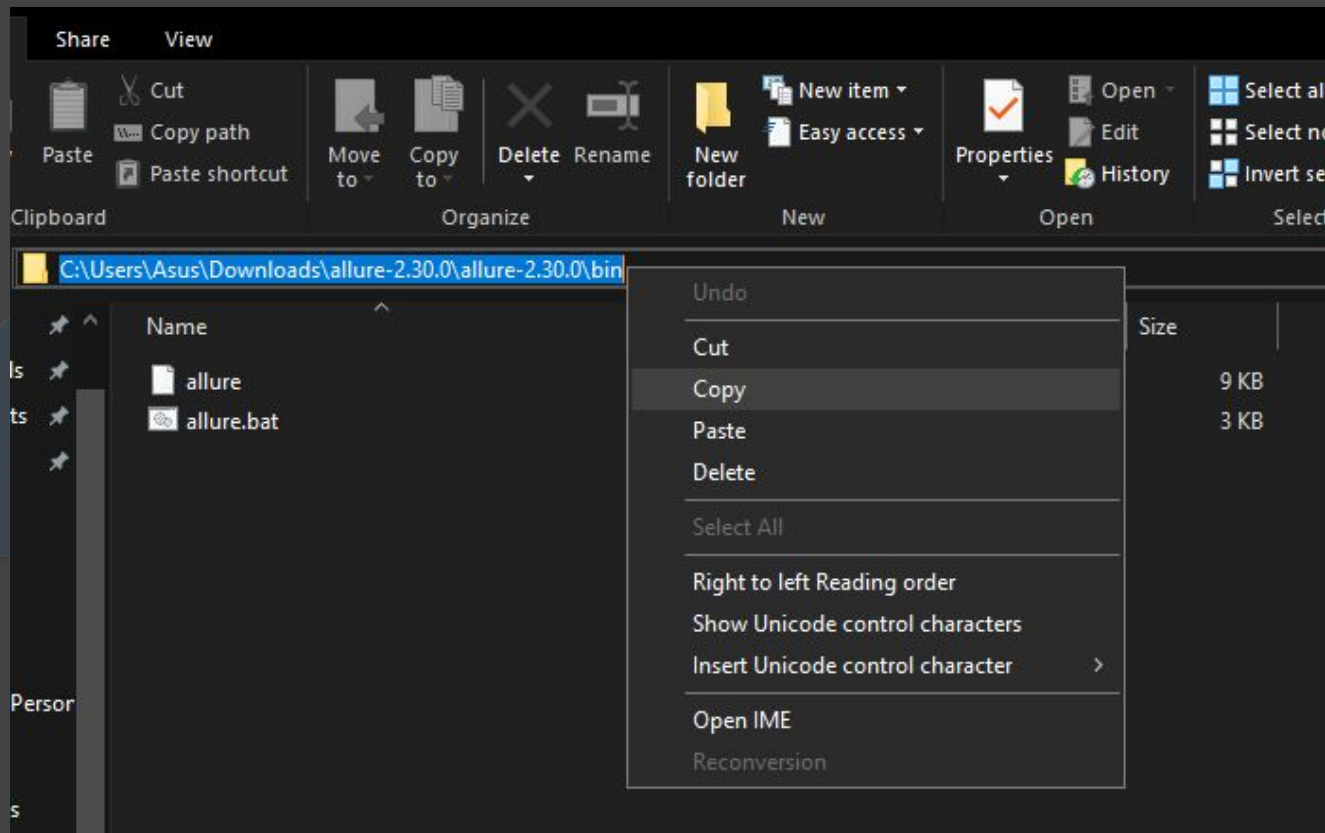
Share View

Paste
Cut
Copy path
Paste shortcut
Clipboard

Move to
Copy to
Delete
Rename
Organize

New folder
New item
Easy access
New

Properties
Open
Edit
History
Open

Select al
Select no
Invert se
Selec

C:\Users\Asus\Downloads\allure-2.30.0\allure-2.30.0\bin

Name
Size

ls
ts

allure 9 KB
allure.bat 3 KB

Persor
s

Undo
Cut
Copy
Paste
Delete
Select All
Right to left Reading order
Show Unicode control characters
Insert Unicode control character
Open IME
Reconversion